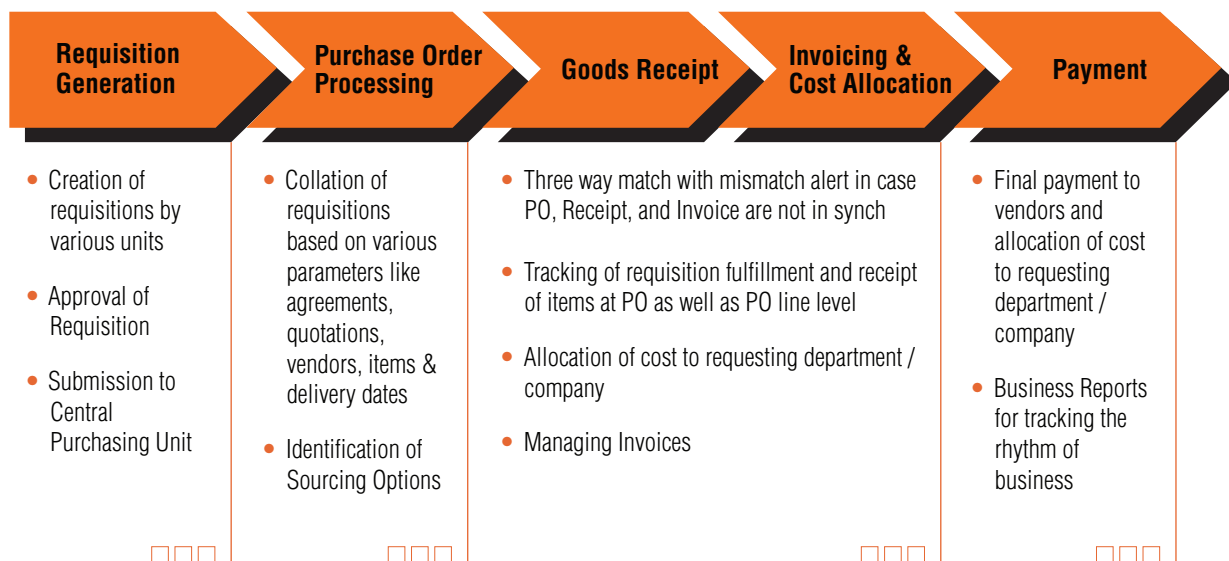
Requisition Generation

Purchase Order Processing

Goods Receipt

Invoicing & Cost Allocation

Payment

• Creation of requisitions by various units

• Approval of Requisition

• Submission to Central Purchasing Unit

• Collation of requisitions based on various parameters like agreements, quotations, vendors, items & delivery dates

• Identification of Sourcing Options

• Three way match with mismatch alert in case PO, Receipt, and Invoice are not in synch

• Tracking of requisition fulfillment and receipt of items at PO as well as PO line level

• Allocation of cost to requesting department / company

• Managing Invoices

• Final payment to vendors and allocation of cost to requesting department / company

• Business Reports for tracking the rhythm of business